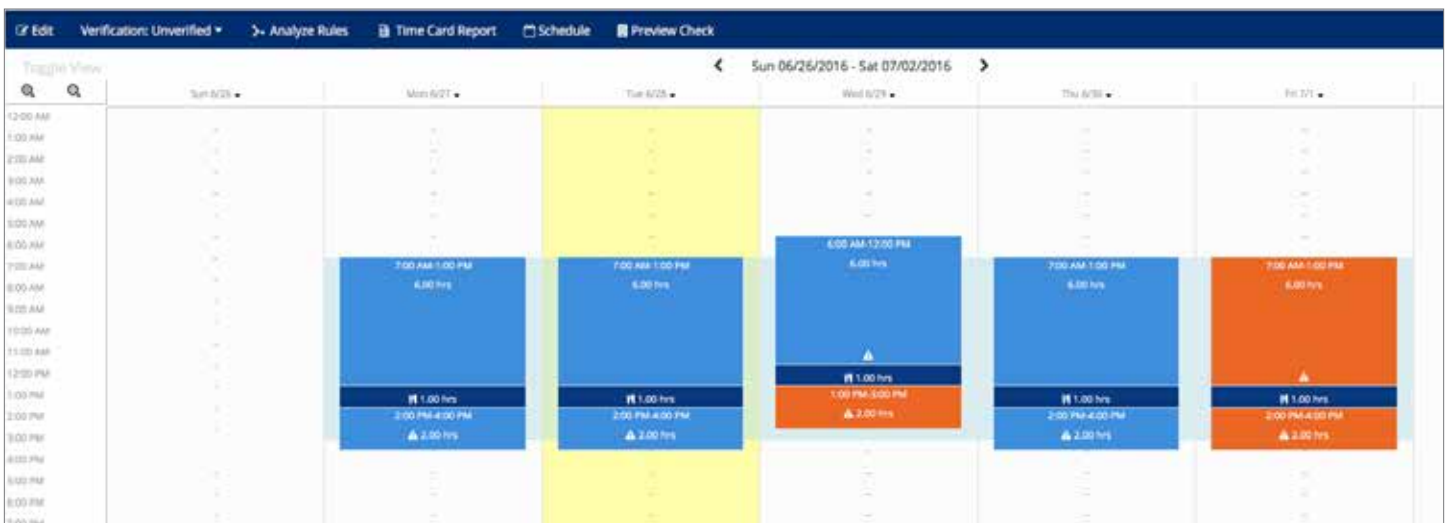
Edit Verification: Unverified Analyze Rules Time Card Report Schedule Preview Check

Toggle View

Sun 06/26/2016 - Sat 07/02/2016

| | Sun 6/26 | Mon 6/27 | Tue 6/28 | Wed 6/29 | Thu 6/30 | Fri 7/1 |
|---|---|---|---|---|---|---|
| 12:00 AM | | | | | | |
| 1:00 AM | | | | | | |
| 2:00 AM | | | | | | |
| 3:00 AM | | | | | | |
| 4:00 AM | | | | | | |
| 5:00 AM | | | | | | |
| 6:00 AM | | | | 6:00 AM-12:00 PM 6.00 hrs | | |
| 7:00 AM | | 7:00 AM-1:00 PM 6.00 hrs | 7:00 AM-1:00 PM 6.00 hrs | | 7:00 AM-1:00 PM 6.00 hrs | 7:00 AM-1:00 PM 6.00 hrs |
| 8:00 AM | | | | | | |
| 9:00 AM | | | | | | |
| 10:00 AM | | | | | | |
| 11:00 AM | | | | | | |
| 12:00 PM | | | | 1.00 hrs | | |
| 1:00 PM | | 1.00 hrs | 1.00 hrs | 1:00 PM-3:00 PM 2.00 hrs | 1.00 hrs | 1.00 hrs |
| 2:00 PM | | 2:00 PM-4:00 PM 2.00 hrs | 2:00 PM-4:00 PM 2.00 hrs | | 2:00 PM-4:00 PM 2.00 hrs | 2:00 PM-4:00 PM 2.00 hrs |
| 3:00 PM | | | | | | |
| 4:00 PM | | | | | | |
| 5:00 PM | | | | | | |
| 6:00 PM | | | | | | |